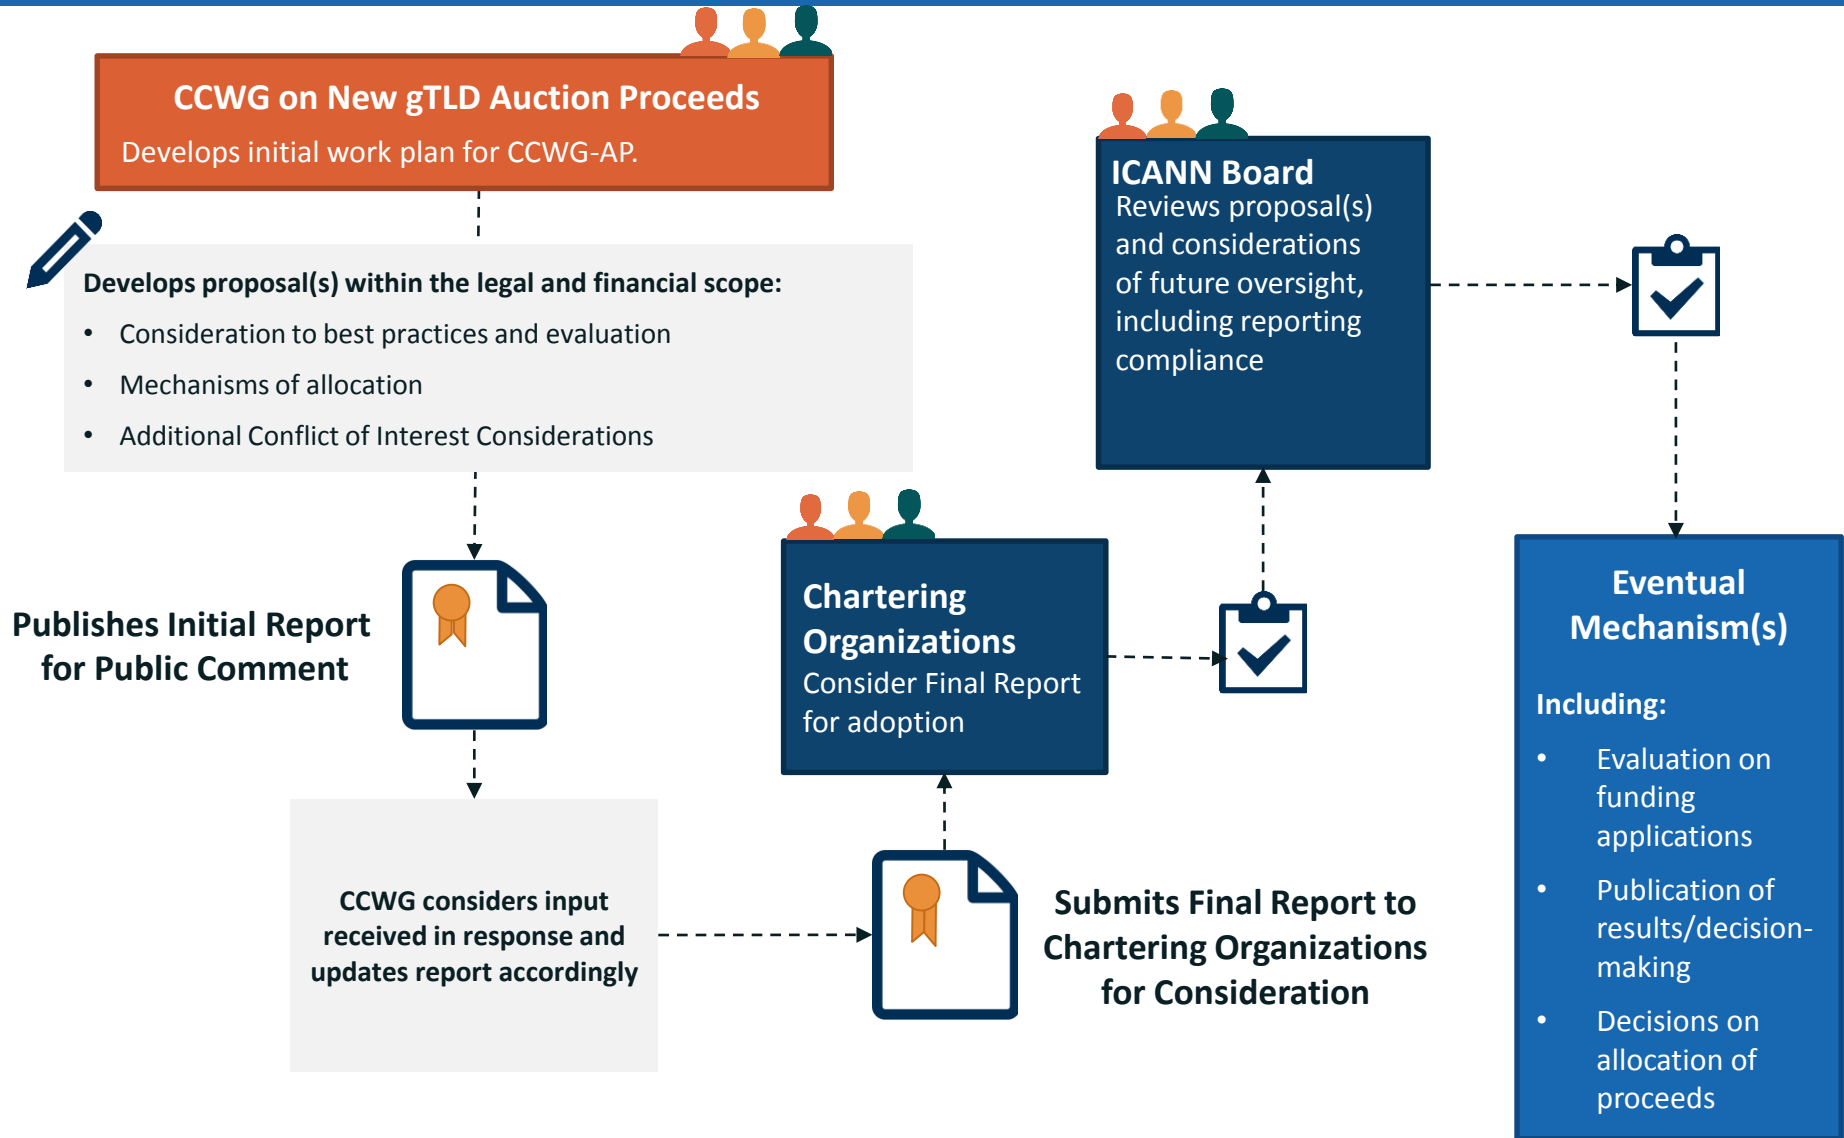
CCWG on New gTLD Auction Proceeds
Develops initial work plan for CCWG-AP.

Develops proposal(s) within the legal and financial scope:
• Consideration to best practices and evaluation
• Mechanisms of allocation
• Additional Conflict of Interest Considerations

Publishes Initial Report for Public Comment

CCWG considers input received in response and updates report accordingly

Submits Final Report to Chartering Organizations for Consideration

Chartering Organizations
Consider Final Report for adoption

ICANN Board
Reviews proposal(s) and considerations of future oversight, including reporting compliance

Eventual Mechanism(s)

Including:
• Evaluation on funding applications
• Publication of results/decision-making
• Decisions on allocation of proceeds